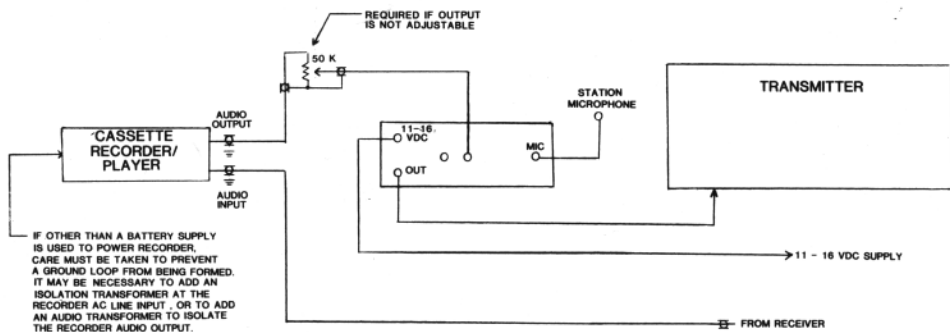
REQUIRED IF OUTPUT IS NOT ADJUSTABLE

50 K

STATION MICROPHONE

TRANSMITTER

AUDIO OUTPUT

CASSETTE RECORDER/ PLAYER

AUDIO INPUT

11–16 VDC

MIC

OUT

IF OTHER THAN A BATTERY SUPPLY IS USED TO POWER RECORDER, CARE MUST BE TAKEN TO PREVENT A GROUND LOOP FROM BEING FORMED. IT MAY BE NECESSARY TO ADD AN ISOLATION TRANSFORMER AT THE RECORDER AC LINE INPUT , OR TO ADD AN AUDIO TRANSFORMER TO ISOLATE THE RECORDER AUDIO OUTPUT.

11 - 16 VDC SUPPLY

FROM RECEIVER